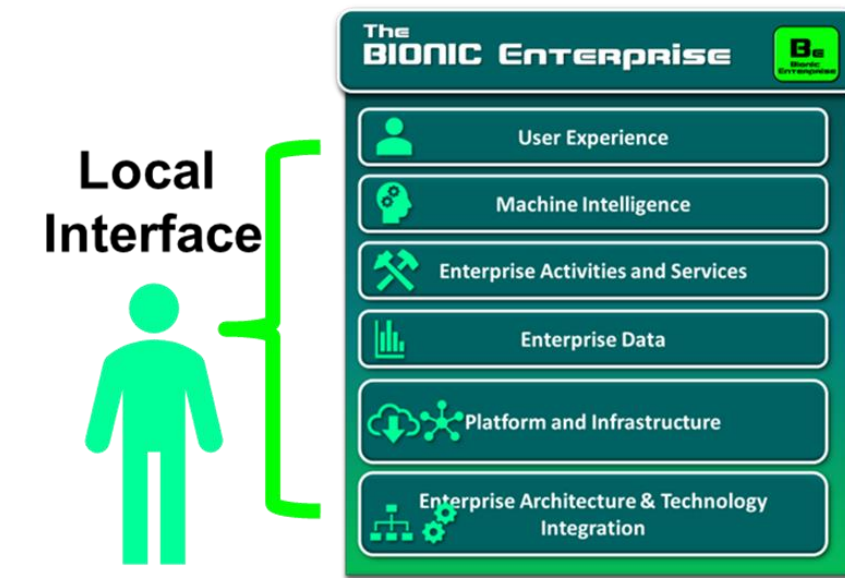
Local Interface

The BIONIC Enterprise

Be Bionic Enterprise

User Experience

Machine Intelligence

Enterprise Activities and Services

Enterprise Data

Platform and Infrastructure

Enterprise Architecture & Technology Integration